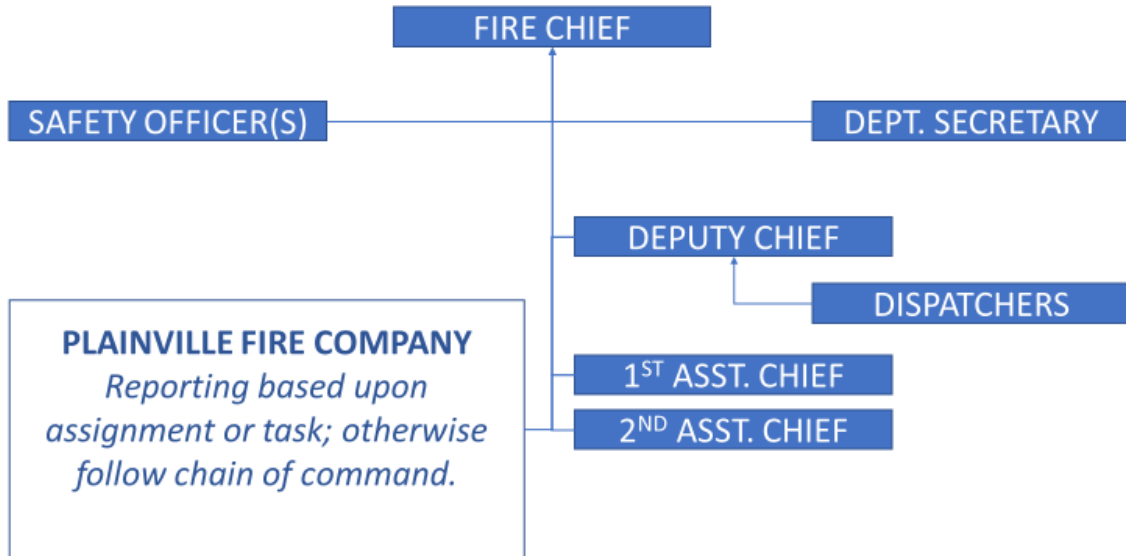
FIRE CHIEF

SAFETY OFFICER(S)

DEPT. SECRETARY

DEPUTY CHIEF

DISPATCHERS

PLAINVILLE FIRE COMPANY
*Reporting based upon assignment or task; otherwise follow chain of command.*

1$^{ST}$ ASST. CHIEF

2$^{ND}$ ASST. CHIEF